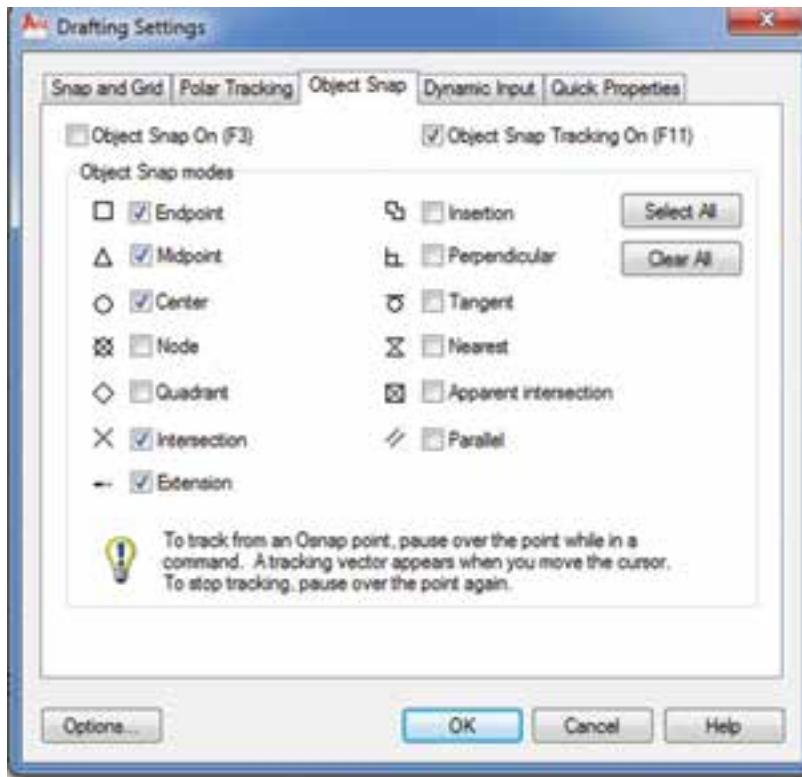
Drafting Settings

Snap and Grid | Polar Tracking | Object Snap | Dynamic Input | Quick Properties

Object Snap On (F3)

Object Snap Tracking On (F11)

Object Snap modes

Endpoint

Insertion

Select All

Midpoint

Perpendicular

Clear All

Center

Tangent

Node

Nearest

Quadrant

Apparent intersection

Intersection

Parallel

Extension

To track from an Osnap point, pause over the point while in a command. A tracking vector appears when you move the cursor. To stop tracking, pause over the point again.

Options...

OK

Cancel

Help